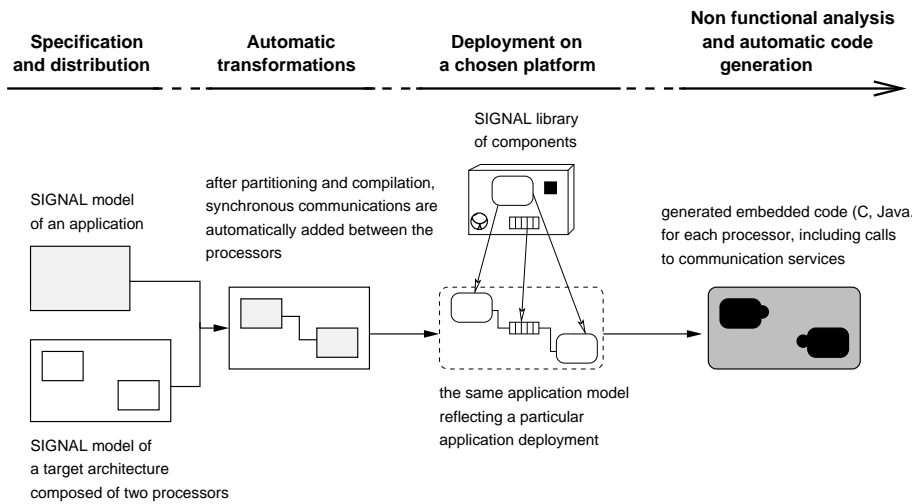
Specification and distribution

Automatic transformations

Deployment on a chosen platform

Non functional analysis and automatic code generation

SIGNAL library of components

SIGNAL model of an application

after partitioning and compilation, synchronous communications are automatically added between the processors

generated embedded code (C, Java, for each processor, including calls to communication services

the same application model reflecting a particular application deployment

SIGNAL model of a target architecture composed of two processors